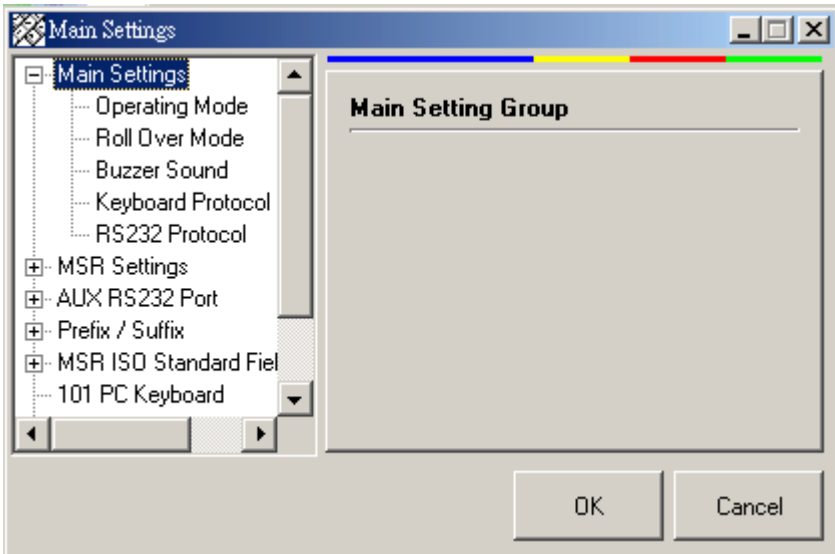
Main Settings

Main Settings
Operating Mode
Roll Over Mode
Buzzer Sound
Keyboard Protocol
RS232 Protocol
MSR Settings
AUX RS232 Port
Prefix / Suffix
MSR ISO Standard Fiel
101 PC Keyboard

Main Setting Group

OK
Cancel